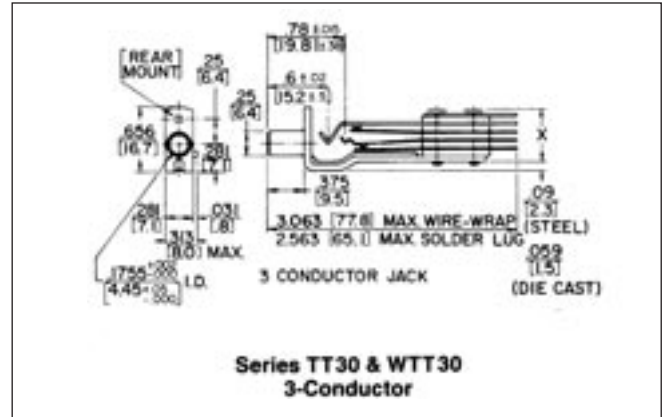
REAR MOUNT

.25
[6.4]

.78 ±.015
[19.8 ±.38]

.6 ±.02
[15.2 ±.5]

.25
[6.4]

.656
[16.7]

.28
[7.1]

X

.28
[7.1]

.031
[.8]

.313
[8.0] MAX.

.375
[9.5]

.09
[2.3]
(STEEL)

3.063 [77.8] MAX WIRE-WRAP

2.563 [65.1] MAX SOLDER LUG

.059
[1.5]
(DIE CAST)

.175 +.005 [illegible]
4.45 +.13 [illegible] I.D.

3 CONDUCTOR JACK

Series TT30 & WTT30
3-Conductor